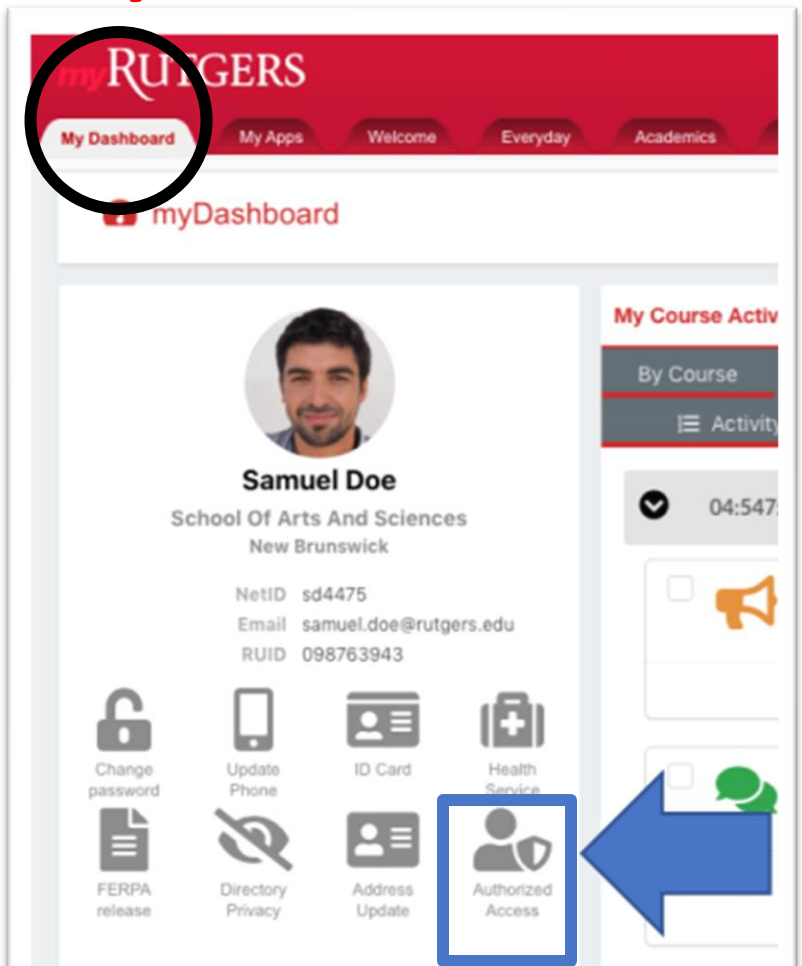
myRUTGERS

My Dashboard
My Apps
Welcome
Everyday
Academics

myDashboard

Samuel Doe
School Of Arts And Sciences
New Brunswick

NetID sd4475
Email samuel.doe@rutgers.edu
RUID 098763943

Change password
Update Phone
ID Card
Health Service
FERPA release
Directory Privacy
Address Update
Authorized Access

My Course Activ
By Course
Activity
04:547